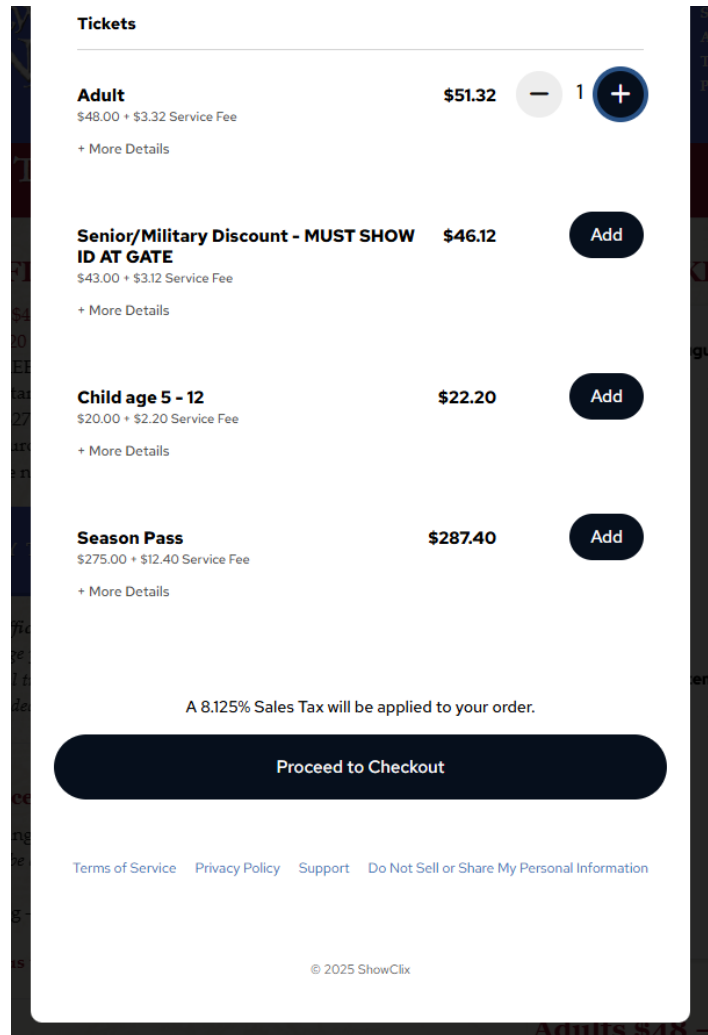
Tickets

Adult
$48.00 + $3.32 Service Fee
$51.32
−
1
+
+ More Details

Senior/Military Discount - MUST SHOW ID AT GATE
$43.00 + $3.12 Service Fee
$46.12
Add
+ More Details

Child age 5 - 12
$20.00 + $2.20 Service Fee
$22.20
Add
+ More Details

Season Pass
$275.00 + $12.40 Service Fee
$287.40
Add
+ More Details

A 8.125% Sales Tax will be applied to your order.

Proceed to Checkout

Terms of Service Privacy Policy Support Do Not Sell or Share My Personal Information

© 2025 ShowClix